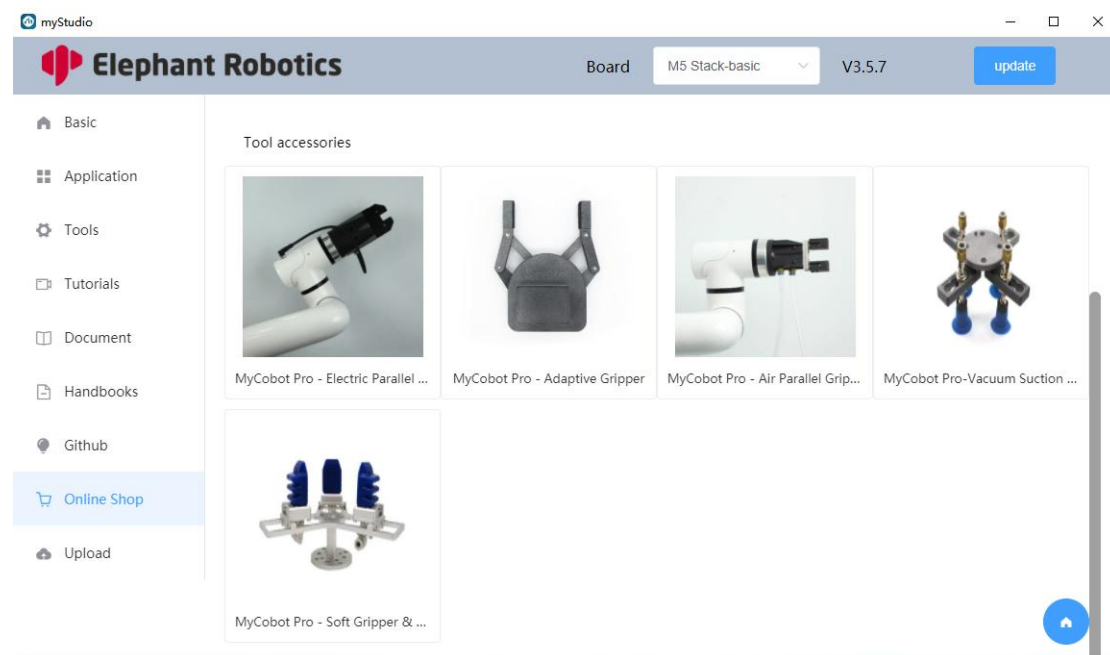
myStudio

Elephant Robotics

Board M5 Stack-basic V3.5.7 update

Basic

Application

Tools

Tutorials

Document

Handbooks

Github

Online Shop

Upload

Tool accessories

MyCobot Pro - Electric Parallel ...

MyCobot Pro - Adaptive Gripper

MyCobot Pro - Air Parallel Grip...

MyCobot Pro-Vacuum Suction ...

MyCobot Pro - Soft Gripper & ...